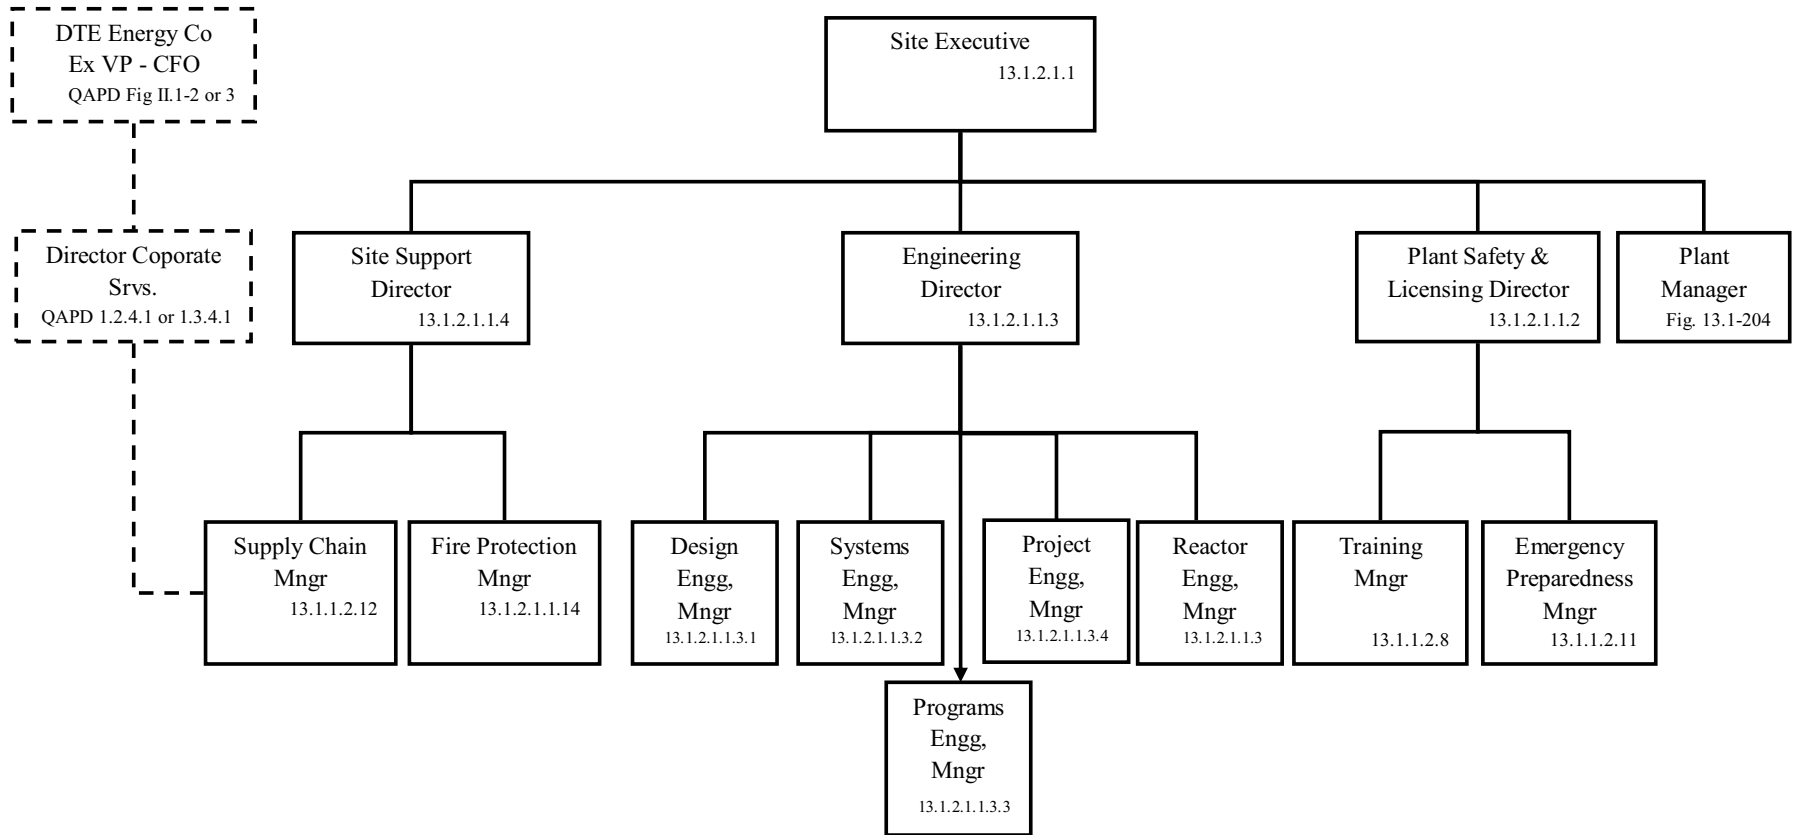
DTE Energy Co
Ex VP - CFO
QAPD Fig II.1-2 or 3

Site Executive
13.1.2.1.1

Director Coporate Srvs.
QAPD 1.2.4.1 or 1.3.4.1

Site Support Director
13.1.2.1.1.4

Engineering Director
13.1.2.1.1.3

Plant Safety & Licensing Director
13.1.2.1.1.2

Plant Manager
Fig. 13.1-204

Supply Chain Mngr
13.1.1.2.12

Fire Protection Mngr
13.1.2.1.1.14

Design Engg, Mngr
13.1.2.1.1.3.1

Systems Engg, Mngr
13.1.2.1.1.3.2

Project Engg, Mngr
13.1.2.1.1.3.4

Reactor Engg, Mngr
13.1.2.1.1.3

Training Mngr
13.1.1.2.8

Emergency Preparedness Mngr
13.1.1.2.11

Programs Engg, Mngr
13.1.2.1.1.3.3